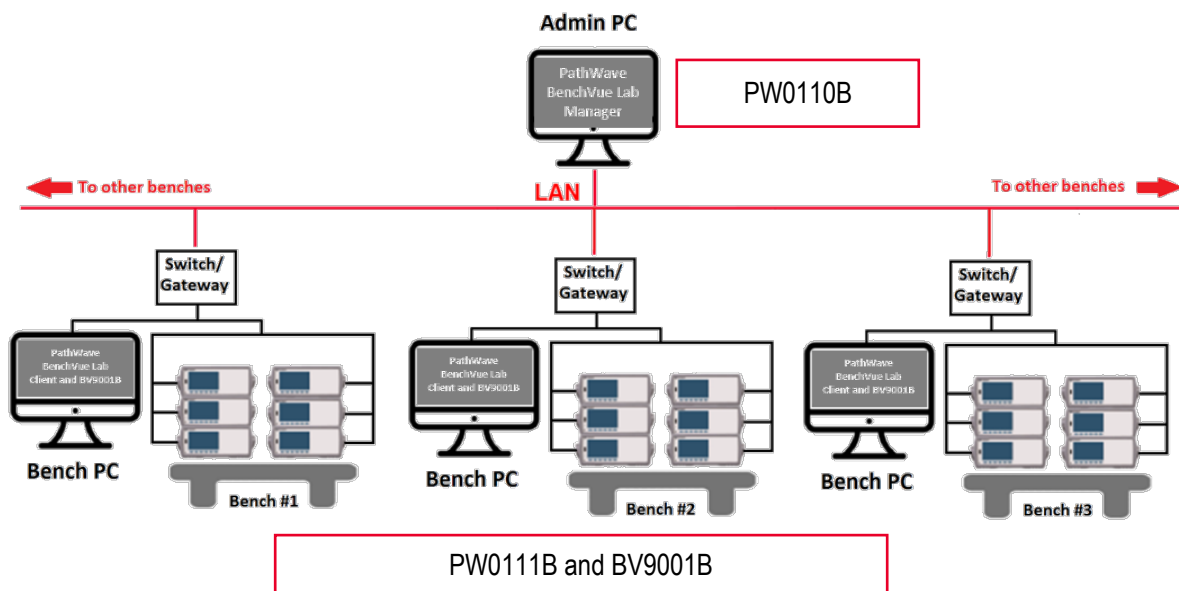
Admin PC

PathWave BenchVue Lab Manager

PW0110B

To other benches

LAN

To other benches

Switch/ Gateway

Switch/ Gateway

Switch/ Gateway

PathWave BenchVue Lab Client and BV9001B

Bench PC

Bench #1

PathWave BenchVue Lab Client and BV9001B

Bench PC

Bench #2

PathWave BenchVue Lab Client and BV9001B

Bench PC

Bench #3

PW0111B and BV9001B